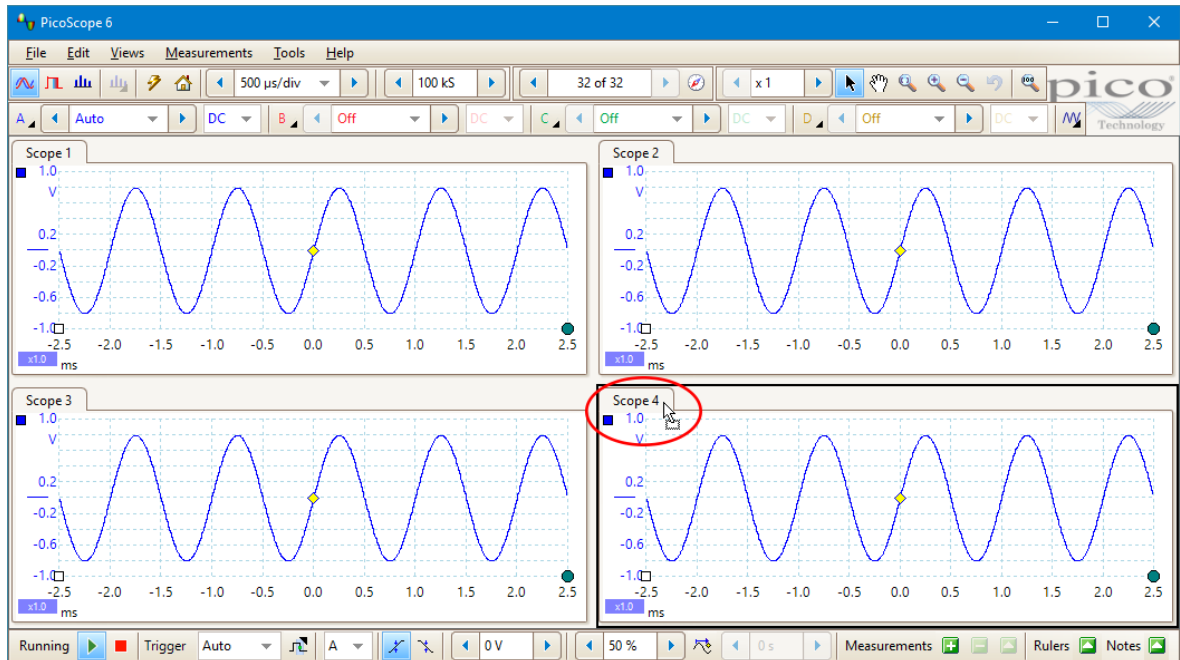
PicoScope 6

File Edit Views Measurements Tools Help

500 µs/div
100 kS
32 of 32
x 1
pico Technology

A Auto DC
B Off DC
C Off DC
D Off DC

Scope 1
1.0
V
0.2
-0.2
-0.6
-1.0
-2.5 -2.0 -1.5 -1.0 -0.5 0.0 0.5 1.0 1.5 2.0 2.5
x1.0 ms

Scope 2
1.0
V
0.2
-0.2
-0.6
-1.0
-2.5 -2.0 -1.5 -1.0 -0.5 0.0 0.5 1.0 1.5 2.0 2.5
x1.0 ms

Scope 3
1.0
V
0.2
-0.2
-0.6
-1.0
-2.5 -2.0 -1.5 -1.0 -0.5 0.0 0.5 1.0 1.5 2.0 2.5
x1.0 ms

Scope 4
1.0
V
0.2
-0.2
-0.6
-1.0
-2.5 -2.0 -1.5 -1.0 -0.5 0.0 0.5 1.0 1.5 2.0 2.5
x1.0 ms

Running Trigger Auto A 0 V 50 % 0 s Measurements Rulers Notes